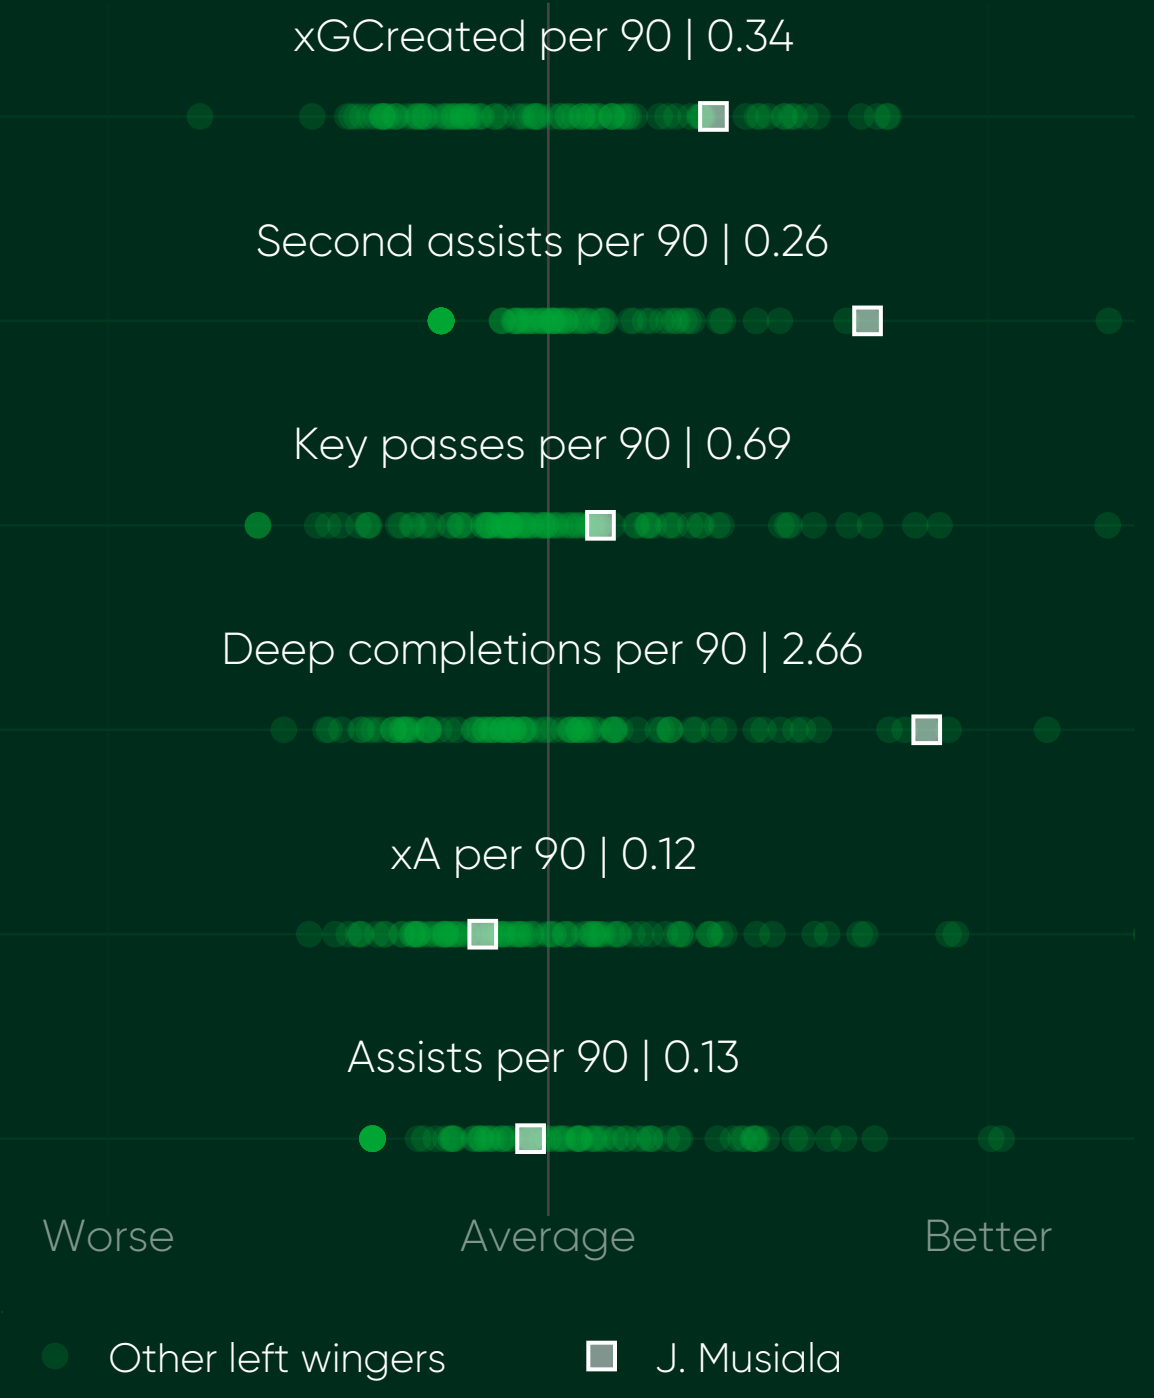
xGCreated per 90 | 0.34

Second assists per 90 | 0.26

Key passes per 90 | 0.69

Deep completions per 90 | 2.66

xA per 90 | 0.12

Assists per 90 | 0.13

Worse

Average

Better

Other left wingers

J. Musiala